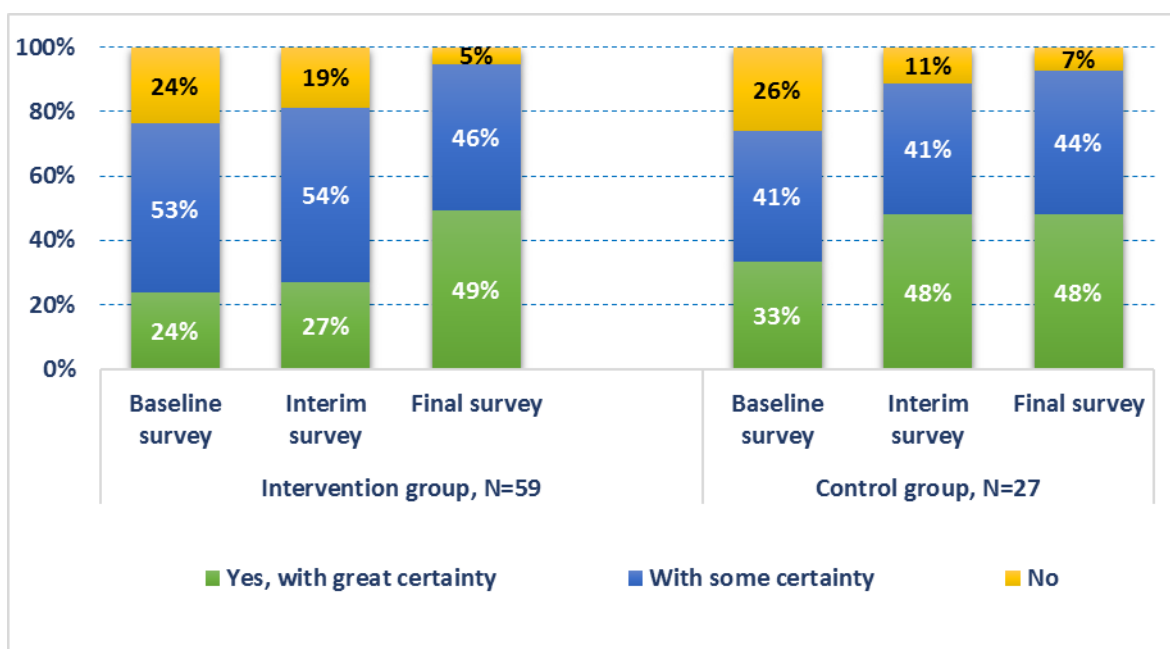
100%
80%
60%
40%
20%
0%

| | Baseline survey | Interim survey | Final survey | Baseline survey | Interim survey | Final survey |
|---|---|---|---|---|---|---|
| No | 24% | 19% | 5% | 26% | 11% | 7% |
| With some certainty | 53% | 54% | 46% | 41% | 41% | 44% |
| Yes, with great certainty | 24% | 27% | 49% | 33% | 48% | 48% |

Intervention group, N=59
Control group, N=27

Yes, with great certainty
With some certainty
No